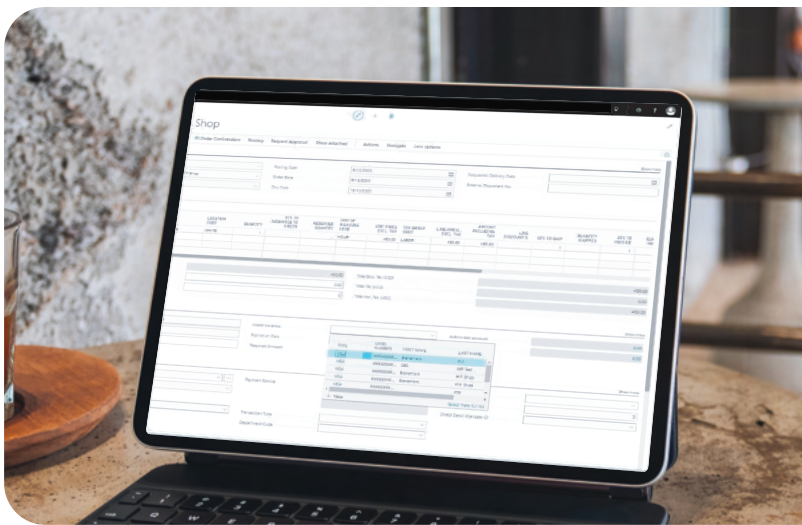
Shop

Exchange Combination   History   Request Approval   Show Attached   Actions   Navigate   Less options

Posting Date
Order Date
Due Date

Requested Delivery Date
External Document No.

LOCATION CODE   QUANTITY   QTY. TO ASSEMBLE TO ORDER   RESERVED QUANTITY   UNIT OF MEASURE CODE   UNIT PRICE EXCL. TAX   TAX GROUP CODE   LINE AMOUNT EXCL. TAX   AMOUNT INCLUDING TAX   LINE DISCOUNT %   QTY. TO SHIP   QUANTITY SHIPPED   QTY. TO INVOICE

HOUR   LABOR

Total Excl. Tax (USD)
Total Tax (USD)
Total Incl. Tax (USD)

Payment Service

Transaction Type
Department Code

New

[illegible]